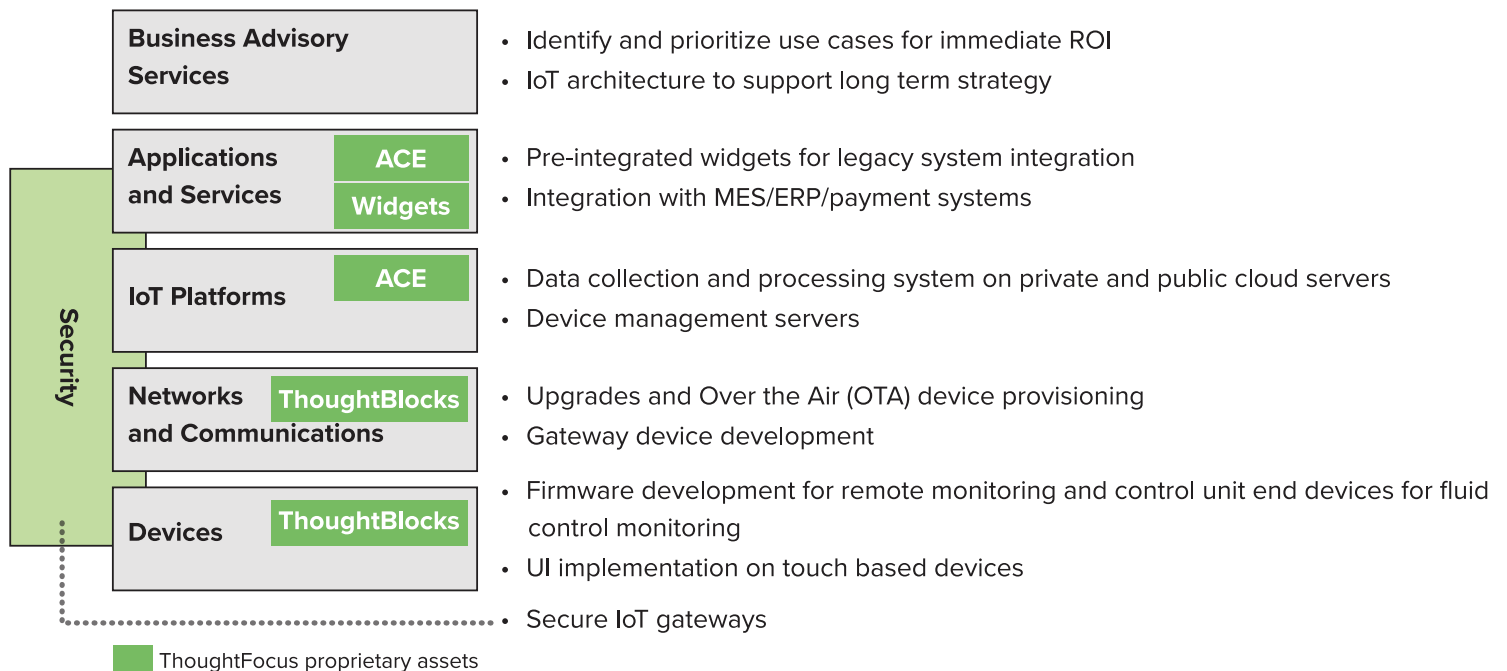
Business Advisory Services

- Identify and prioritize use cases for immediate ROI
- IoT architecture to support long term strategy

Applications and Services
ACE
Widgets

- Pre-integrated widgets for legacy system integration
- Integration with MES/ERP/payment systems

IoT Platforms
ACE

- Data collection and processing system on private and public cloud servers
- Device management servers

Networks and Communications
ThoughtBlocks

- Upgrades and Over the Air (OTA) device provisioning
- Gateway device development

Devices
ThoughtBlocks

- Firmware development for remote monitoring and control unit end devices for fluid control monitoring
- UI implementation on touch based devices

Security

- Secure IoT gateways

ThoughtFocus proprietary assets